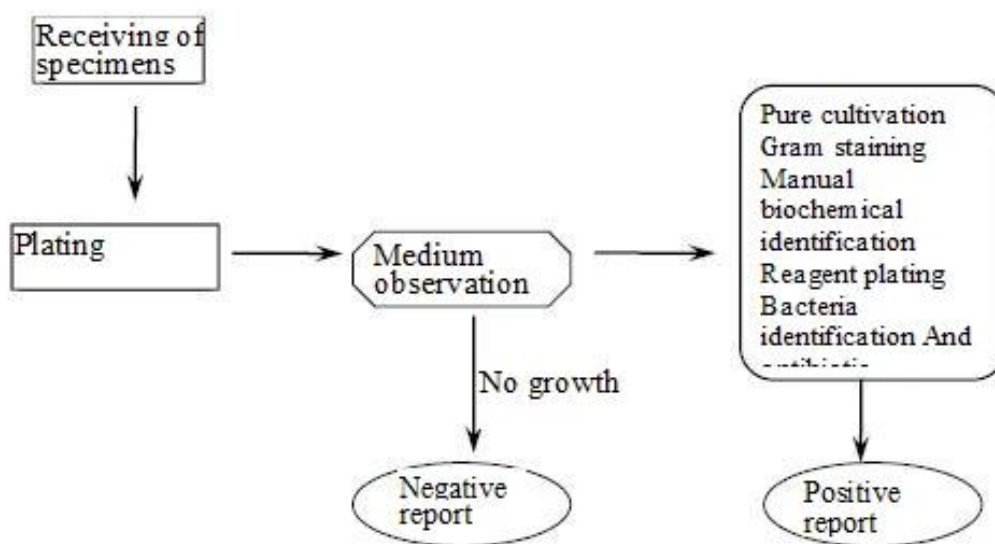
Receiving of specimens

Plating

Medium observation

No growth

Negative report

Pure cultivation
Gram staining
Manual biochemical identification
Reagent plating
Bacteria identification And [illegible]

Positive report